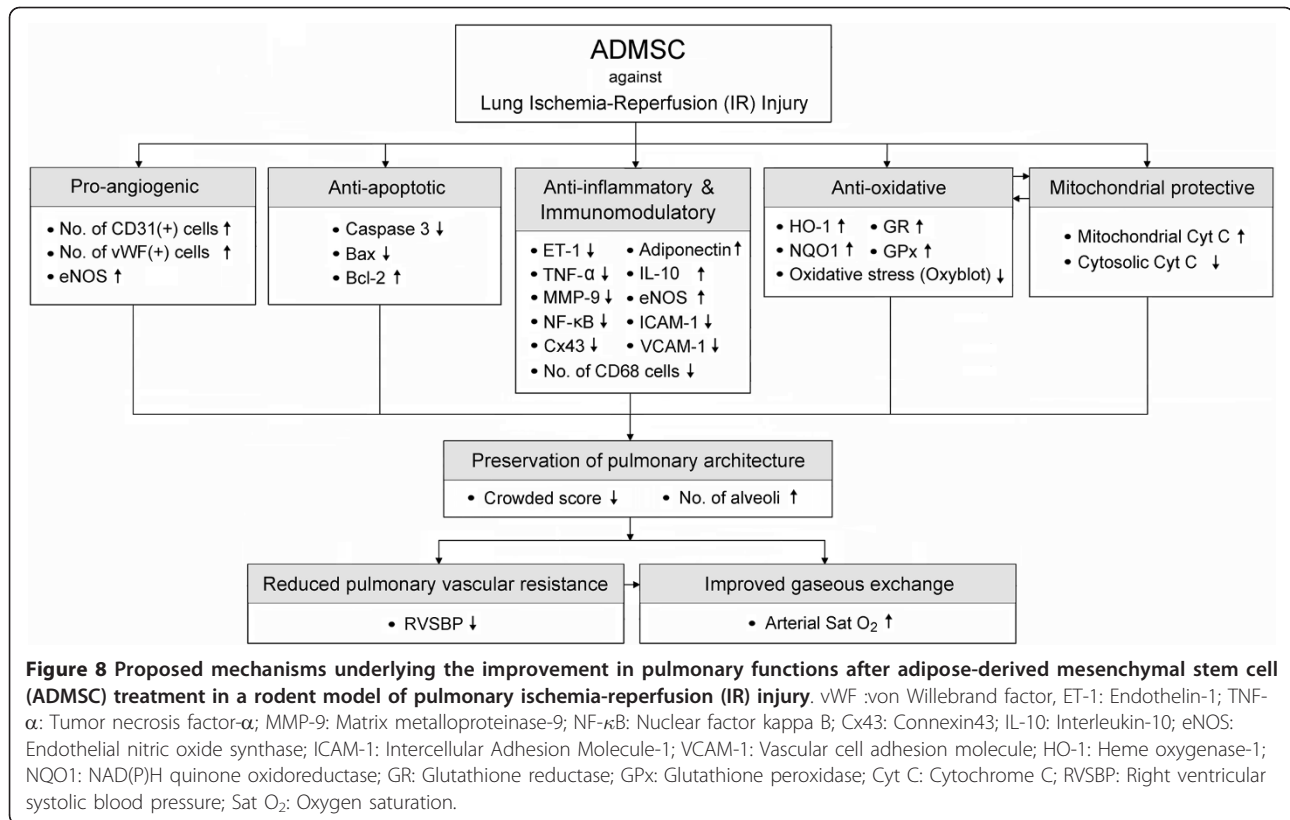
ADMSC
against
Lung Ischemia-Reperfusion (IR) Injury

Pro-angiogenic
• No. of CD31(+) cells ↑
• No. of vWF(+) cells ↑
• eNOS ↑

Anti-apoptotic
• Caspase 3 ↓
• Bax ↓
• Bcl-2 ↑

Anti-inflammatory & Immunomodulatory
• ET-1 ↓
• TNF-α ↓
• MMP-9 ↓
• NF-κB ↓
• Cx43 ↓
• Adiponectin ↑
• IL-10 ↑
• eNOS ↑
• ICAM-1 ↓
• VCAM-1 ↓
• No. of CD68 cells ↓

Anti-oxidative
• HO-1 ↑
• GR ↑
• NQO1 ↑
• GPx ↑
• Oxidative stress (Oxyblot) ↓

Mitochondrial protective
• Mitochondrial Cyt C ↑
• Cytosolic Cyt C ↓

Preservation of pulmonary architecture
• Crowded score ↓
• No. of alveoli ↑

Reduced pulmonary vascular resistance
• RVSBP ↓

Improved gaseous exchange
• Arterial Sat $O_2$ ↑

**Figure 8 Proposed mechanisms underlying the improvement in pulmonary functions after adipose-derived mesenchymal stem cell (ADMSC) treatment in a rodent model of pulmonary ischemia-reperfusion (IR) injury**. vWF :von Willebrand factor, ET-1: Endothelin-1; TNF-α: Tumor necrosis factor-α; MMP-9: Matrix metalloproteinase-9; NF-κB: Nuclear factor kappa B; Cx43: Connexin43; IL-10: Interleukin-10; eNOS: Endothelial nitric oxide synthase; ICAM-1: Intercellular Adhesion Molecule-1; VCAM-1: Vascular cell adhesion molecule; HO-1: Heme oxygenase-1; NQO1: NAD(P)H quinone oxidoreductase; GR: Glutathione reductase; GPx: Glutathione peroxidase; Cyt C: Cytochrome C; RVSBP: Right ventricular systolic blood pressure; Sat $O_2$: Oxygen saturation.